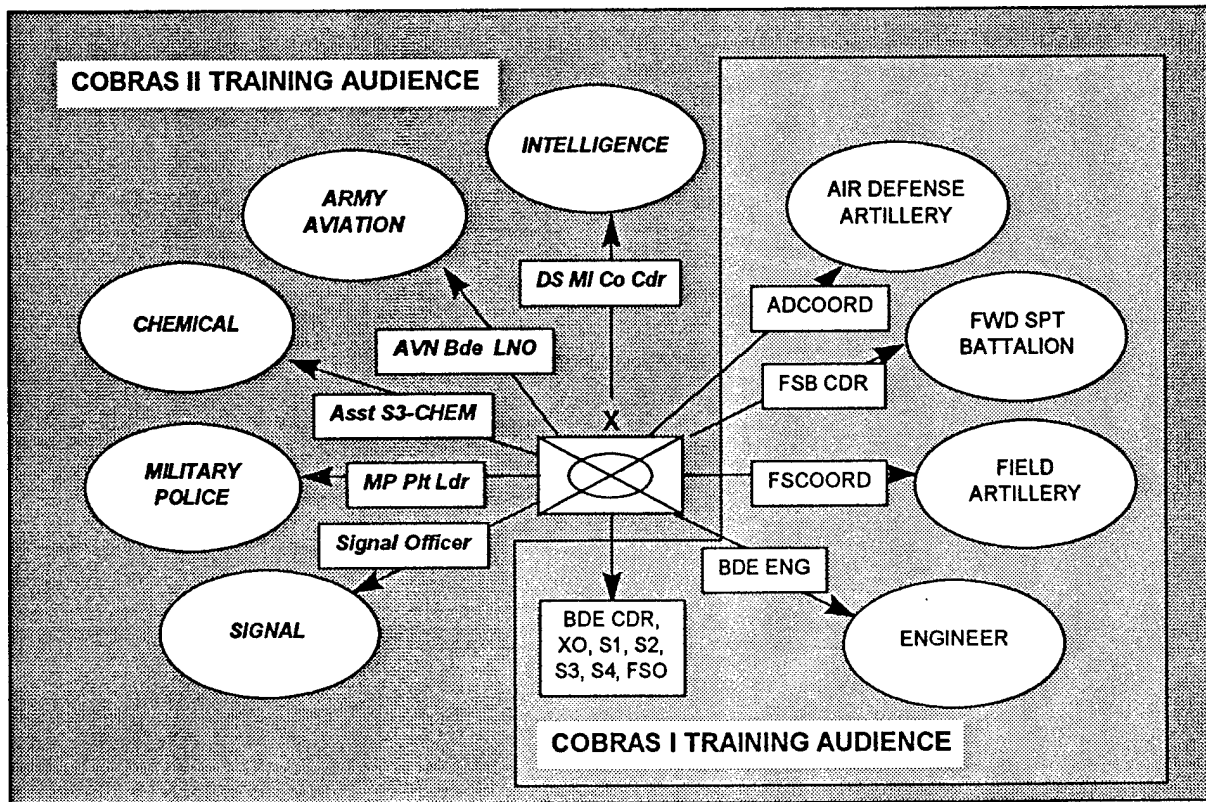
COBRAS II TRAINING AUDIENCE

INTELLIGENCE

ARMY AVIATION

AIR DEFENSE ARTILLERY

DS MI Co Cdr

ADCOORD

CHEMICAL

AVN Bde LNO

FWD SPT BATTALION

FSB CDR

Asst S3-CHEM

X

MILITARY POLICE

MP Plt Ldr

FSCOORD

FIELD ARTILLERY

Signal Officer

BDE ENG

SIGNAL

BDE CDR, XO, S1, S2, S3, S4, FSO

ENGINEER

COBRAS I TRAINING AUDIENCE